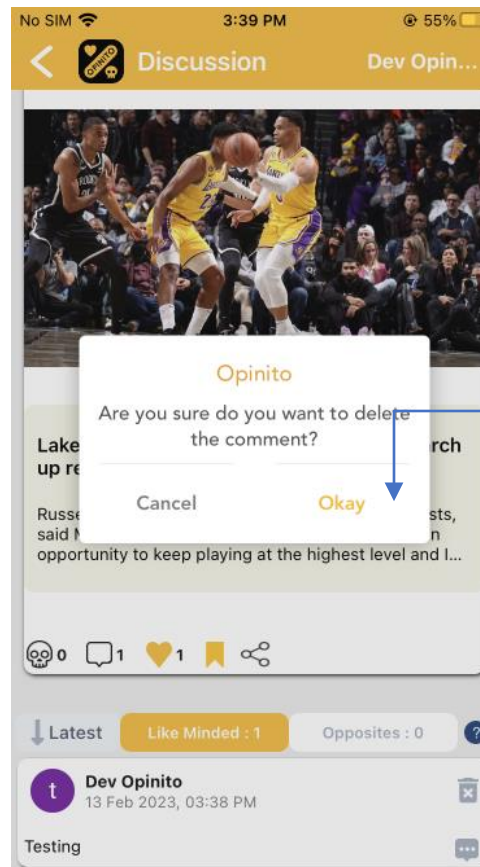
No SIM 3:39 PM 55%

Discussion Dev Opin...

OPINITO

Lake rch up re

Russe sts, said opportunity to keep playing at the highest level and I...

Opinito

Are you sure do you want to delete the comment?

Cancel Okay

0 1 1

Latest Like Minded : 1 Opposites : 0

t Dev Opinito
13 Feb 2023, 03:38 PM

Testing